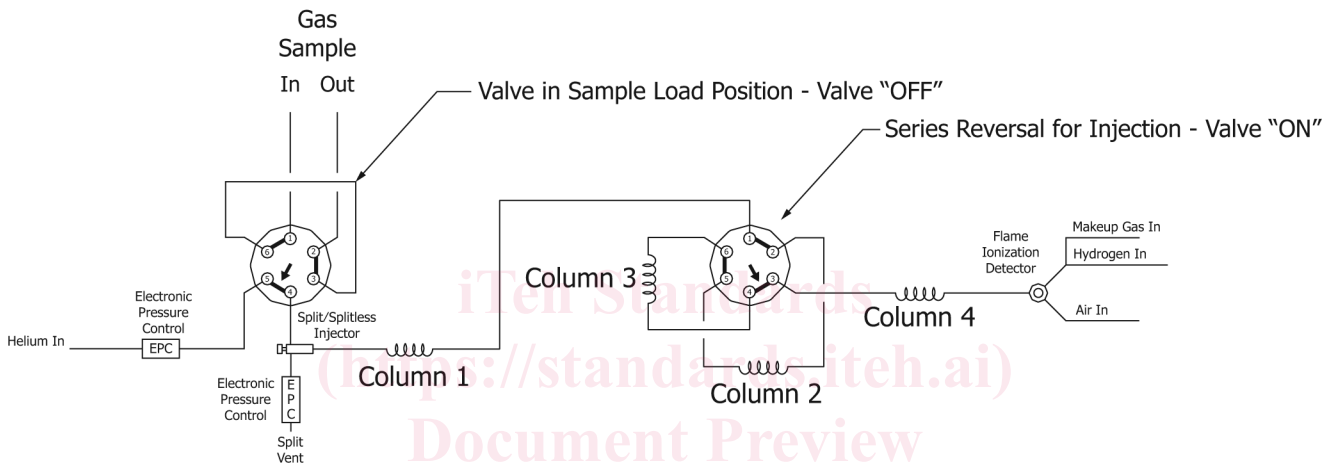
Gas
Sample
In Out

Valve in Sample Load Position - Valve "OFF"

Series Reversal for Injection - Valve "ON"

1 2 3 4 5 6

1 2 3 4 5 6

Electronic Pressure Control

Helium In

EPC

Split/Splitless Injector

Electronic Pressure Control

EPC

Split Vent

Column 1

Column 3

Column 2

Column 4

Flame Ionization Detector

Makeup Gas In

Hydrogen In

Air In

iTeh Standards
(https://standards.iteh.ai)
Document Preview